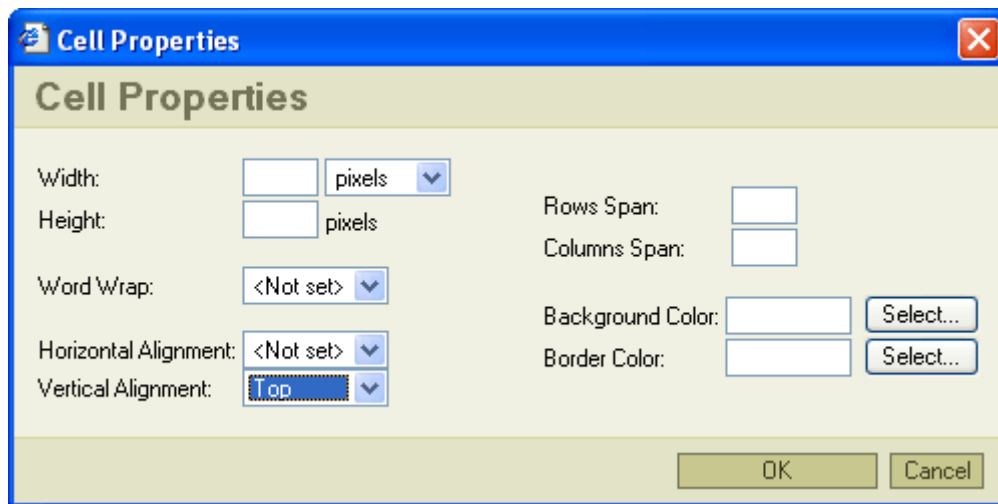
Cell Properties

Cell Properties

Width: pixels
Height: pixels

Word Wrap: <Not set>

Horizontal Alignment: <Not set>
Vertical Alignment: Top

Rows Span:
Columns Span:

Background Color: Select...
Border Color: Select...

OK Cancel